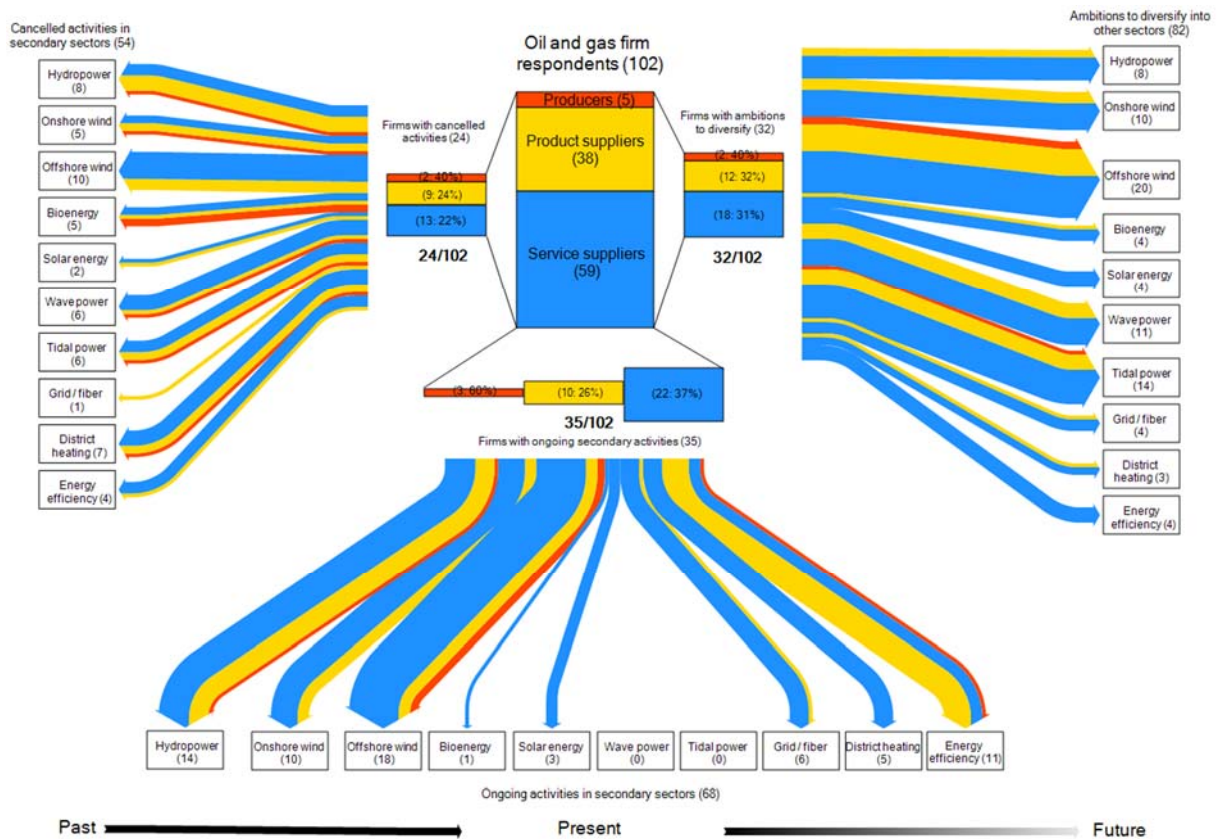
Cancelled activities in secondary sectors (54)

Hydropower (8)

Onshore wind (5)

Offshore wind (10)

Bioenergy (5)

Solar energy (2)

Wave power (6)

Tidal power (6)

Grid / fiber (1)

District heating (7)

Energy efficiency (4)

Oil and gas firm respondents (102)

Producers (5)

Product suppliers (38)

Service suppliers (59)

Firms with cancelled activities (24)

(2: 40%)

(9: 24%)

(13: 22%)

24/102

Firms with ambitions to diversify (32)

(2: 40%)

(12: 32%)

(18: 31%)

32/102

(3: 60%)

(10: 26%)

(22: 37%)

35/102

Firms with ongoing secondary activities (35)

Ambitions to diversify into other sectors (82)

Hydropower (8)

Onshore wind (10)

Offshore wind (20)

Bioenergy (4)

Solar energy (4)

Wave power (11)

Tidal power (14)

Grid / fiber (4)

District heating (3)

Energy efficiency (4)

Hydropower (14)

Onshore wind (10)

Offshore wind (18)

Bioenergy (1)

Solar energy (3)

Wave power (0)

Tidal power (0)

Grid / fiber (6)

District heating (5)

Energy efficiency (11)

Ongoing activities in secondary sectors (68)

Past

Present

Future